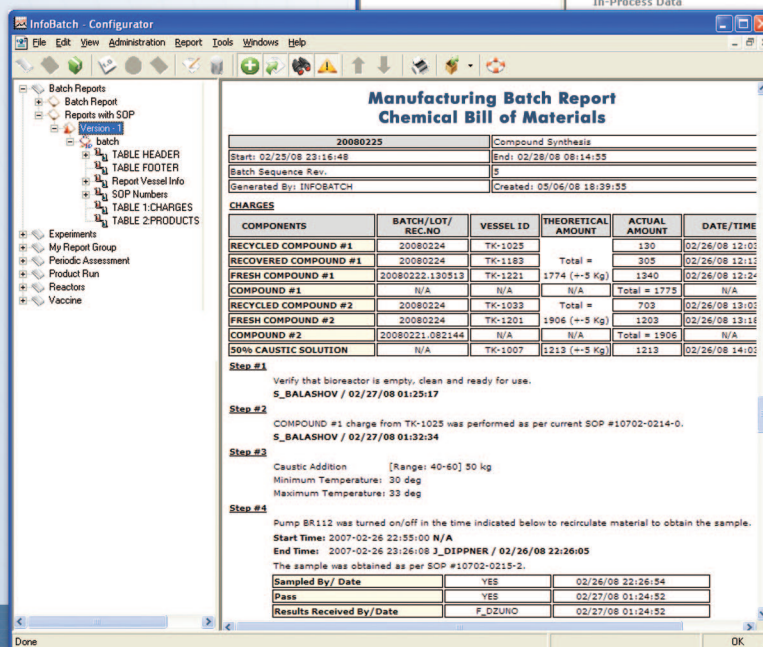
In-Process Data

InfoBatch - Configurator

File Edit View Administration Report Tools Windows Help

Batch Reports
Batch Report
Reports with SOP
Version - 1
batch
TABLE HEADER
TABLE FOOTER
Report Vessel Info
SOP Numbers
TABLE 1:CHARGES
TABLE 2:PRODUCTS
Experiments
My Report Group
Periodic Assessment
Product Run
Reactors
Vaccine

Manufacturing Batch Report
Chemical Bill of Materials

| 20080225 | Compound Synthesis |
|---|---|
| Start: 02/25/08 23:16:48 | End: 02/28/08 08:14:55 |
| Batch Sequence Rev. | 5 |
| Generated By: INFOBATCH | Created: 05/06/08 18:39:55 |

CHARGES

| COMPONENTS | BATCH/LOT/ REC.NO | VESSEL ID | THEORETICAL AMOUNT | ACTUAL AMOUNT | DATE/TIME |
|---|---|---|---|---|---|
| RECYCLED COMPOUND #1 | 20080224 | TK-1025 | | 130 | 02/26/08 12:03 |
| RECOVERED COMPOUND #1 | 20080224 | TK-1183 | Total = | 305 | 02/26/08 12:1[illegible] |
| FRESH COMPOUND #1 | 20080222.130513 | TK-1221 | 1774 (+-5 Kg) | 1340 | 02/26/08 12:24 |
| COMPOUND #1 | N/A | N/A | N/A | Total = 1775 | N/A |
| RECYCLED COMPOUND #2 | 20080224 | TK-1033 | Total = | 703 | 02/26/08 13:03 |
| FRESH COMPOUND #2 | 20080224 | TK-1201 | 1906 (+-5 Kg) | 1203 | 02/26/08 13:18 |
| COMPOUND #2 | 20080221.082144 | N/A | N/A | Total = 1906 | N/A |
| 50% CAUSTIC SOLUTION | N/A | TK-1007 | 1213 (+-5 Kg) | 1213 | 02/26/08 14:03 |

Step #1
Verify that bioreactor is empty, clean and ready for use.
S_BALASHOV / 02/27/08 01:25:17

Step #2
COMPOUND #1 charge from TK-1025 was performed as per current SOP #10702-0214-0.
S_BALASHOV / 02/27/08 01:32:34

Step #3
Caustic Addition [Range: 40-60] 50 kg
Minimum Temperature: 30 deg
Maximum Temperature: 33 deg

Step #4
Pump BR112 was turned on/off in the time indicated below to recirculate material to obtain the sample.
Start Time: 2007-02-26 22:55:00 N/A
End Time: 2007-02-26 23:26:08 J_DIPPNER / 02/26/08 22:26:05
The sample was obtained as per SOP #10702-0215-2.

| Sampled By/ Date | YES | 02/26/08 22:26:54 |
|---|---|---|
| Pass | YES | 02/27/08 01:24:52 |
| Results Received By/Date | F_DZUNO | 02/27/08 01:24:52 |

Done
OK